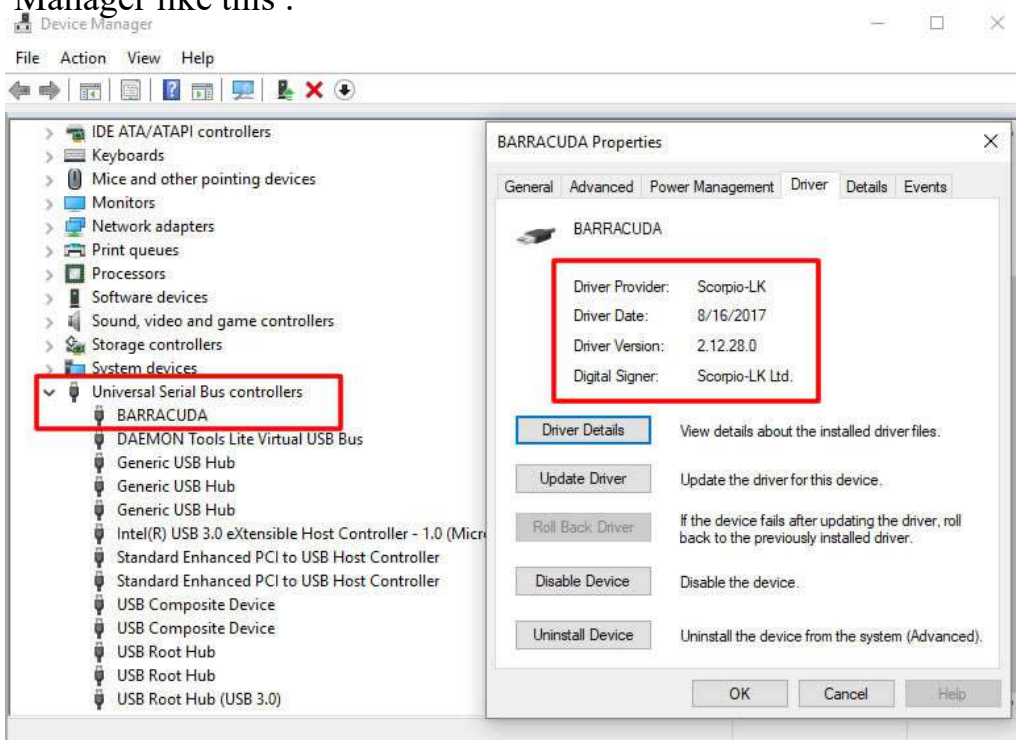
Manager like this :

Device Manager

File Action View Help

IDE ATA/ATAPI controllers
Keyboards
Mice and other pointing devices
Monitors
Network adapters
Print queues
Processors
Software devices
Sound, video and game controllers
Storage controllers
System devices
Universal Serial Bus controllers
BARRACUDA
DAEMON Tools Lite Virtual USB Bus
Generic USB Hub
Generic USB Hub
Generic USB Hub
Intel(R) USB 3.0 eXtensible Host Controller - 1.0 (Micr
Standard Enhanced PCI to USB Host Controller
Standard Enhanced PCI to USB Host Controller
USB Composite Device
USB Composite Device
USB Root Hub
USB Root Hub
USB Root Hub (USB 3.0)

BARRACUDA Properties

General Advanced Power Management Driver Details Events

BARRACUDA

| | |
|---|---|
| Driver Provider: | Scorpio-LK |
| Driver Date: | 8/16/2017 |
| Driver Version: | 2.12.28.0 |
| Digital Signer: | Scorpio-LK Ltd. |

Driver Details — View details about the installed driver files.

Update Driver — Update the driver for this device.

Roll Back Driver — If the device fails after updating the driver, roll back to the previously installed driver.

Disable Device — Disable the device.

Uninstall Device — Uninstall the device from the system (Advanced).

OK Cancel Help